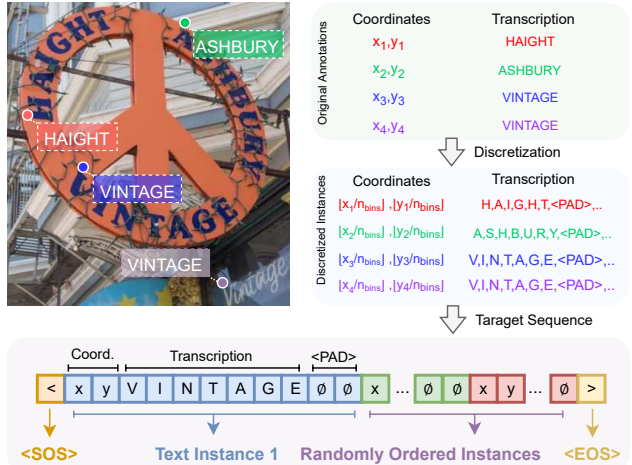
HAIGHT
ASHBURY
VINTAGE
VINTAGE

Original Annotations

| Coordinates | Transcription |
|---|---|
| $x_1, y_1$ | HAIGHT |
| $x_2, y_2$ | ASHBURY |
| $x_3, y_3$ | VINTAGE |
| $x_4, y_4$ | VINTAGE |

Discretization

Discretized Instances

| Coordinates | Transcription |
|---|---|
| $\lfloor x_1/n_{bins} \rfloor, \lfloor y_1/n_{bins} \rfloor$ | H,A,I,G,H,T,<PAD>,.. |
| $\lfloor x_2/n_{bins} \rfloor, \lfloor y_2/n_{bins} \rfloor$ | A,S,H,B,U,R,Y,<PAD>,.. |
| $\lfloor x_3/n_{bins} \rfloor, \lfloor y_3/n_{bins} \rfloor$ | V,I,N,T,A,G,E,<PAD>,.. |
| $\lfloor x_4/n_{bins} \rfloor, \lfloor y_4/n_{bins} \rfloor$ | V,I,N,T,A,G,E,<PAD>,.. |

Taraget Sequence

Coord. Transcription <PAD>

< x y V I N T A G E ø ø x ... ø ø x y ... ø >

<SOS> Text Instance 1 Randomly Ordered Instances <EOS>